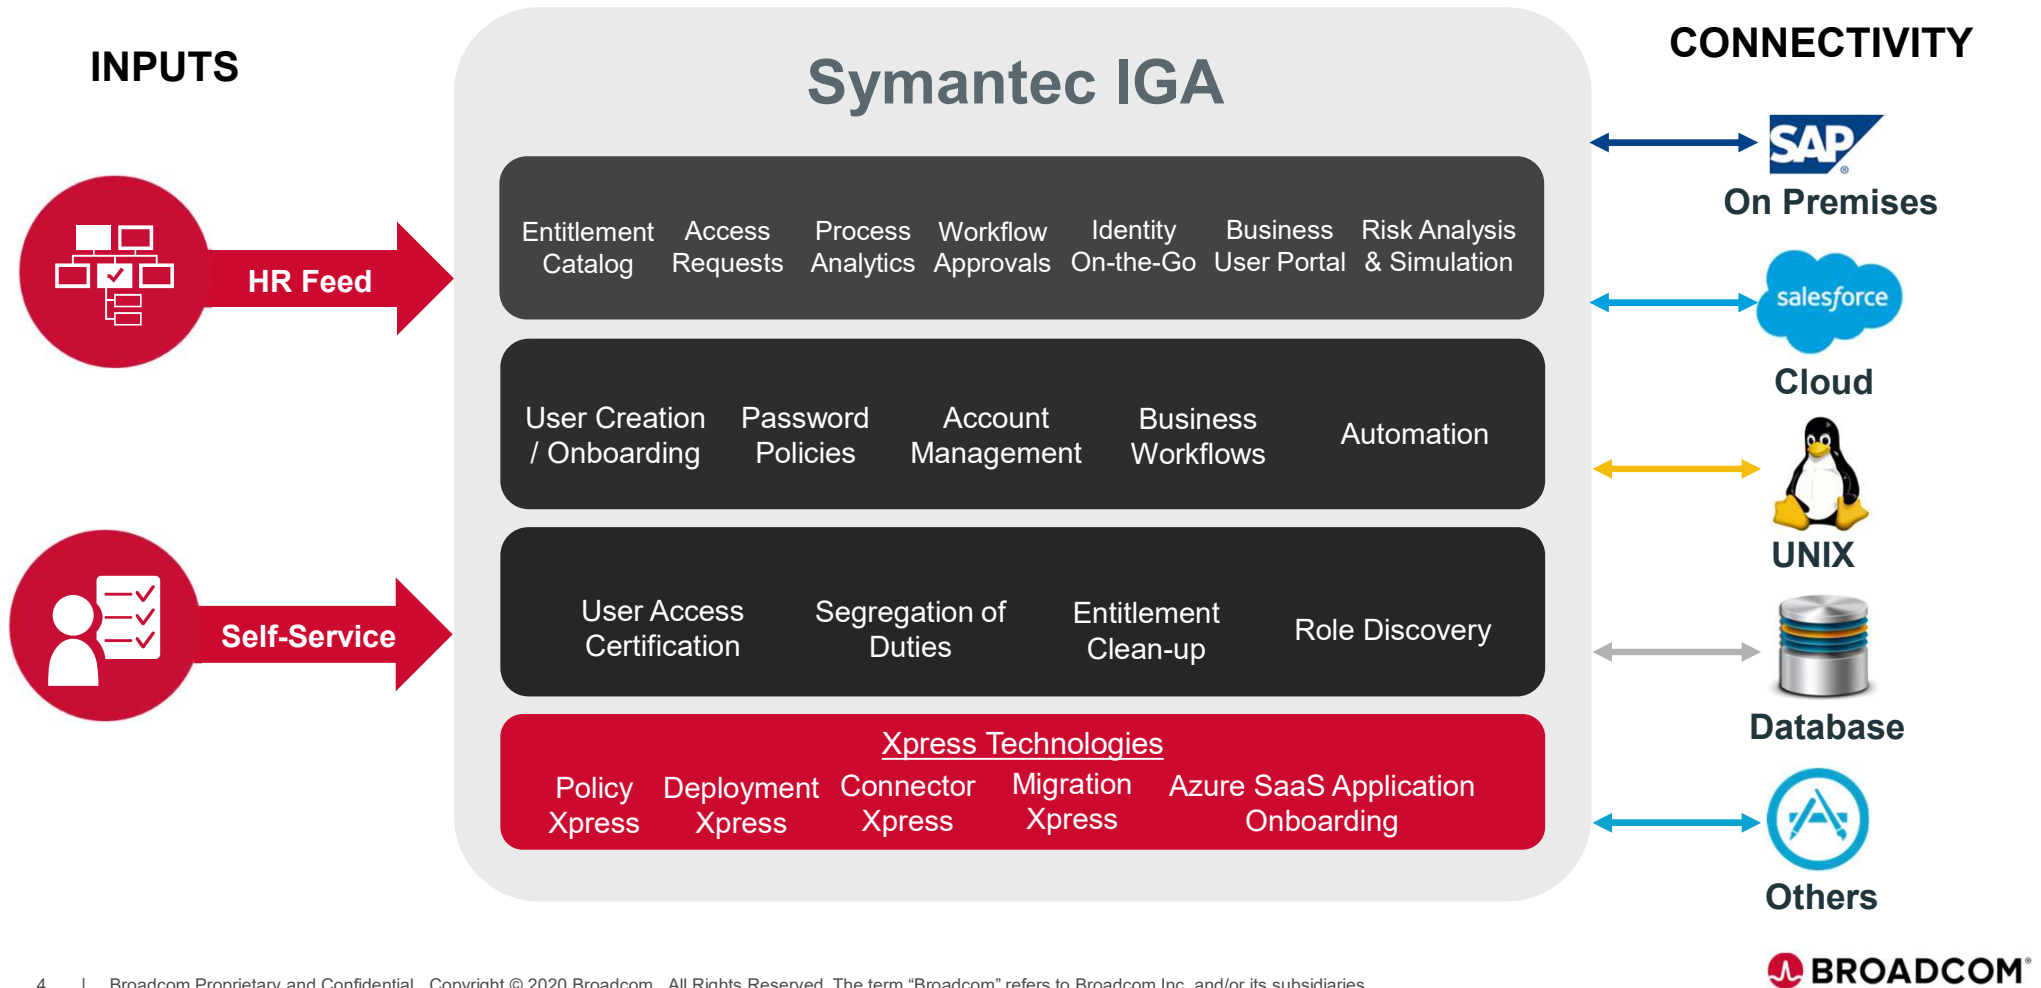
INPUTS

HR Feed

Self-Service

Symantec IGA

Entitlement Catalog

Access Requests

Process Analytics

Workflow Approvals

Identity On-the-Go

Business User Portal

Risk Analysis & Simulation

User Creation / Onboarding

Password Policies

Account Management

Business Workflows

Automation

User Access Certification

Segregation of Duties

Entitlement Clean-up

Role Discovery

Xpress Technologies

Policy Xpress

Deployment Xpress

Connector Xpress

Migration Xpress

Azure SaaS Application Onboarding

CONNECTIVITY

SAP

On Premises

salesforce

Cloud

UNIX

Database

Others

4 | Broadcom Proprietary and Confidential. Copyright © 2020 Broadcom. All Rights Reserved. The term "Broadcom" refers to Broadcom Inc. and/or its subsidiaries.

BROADCOM